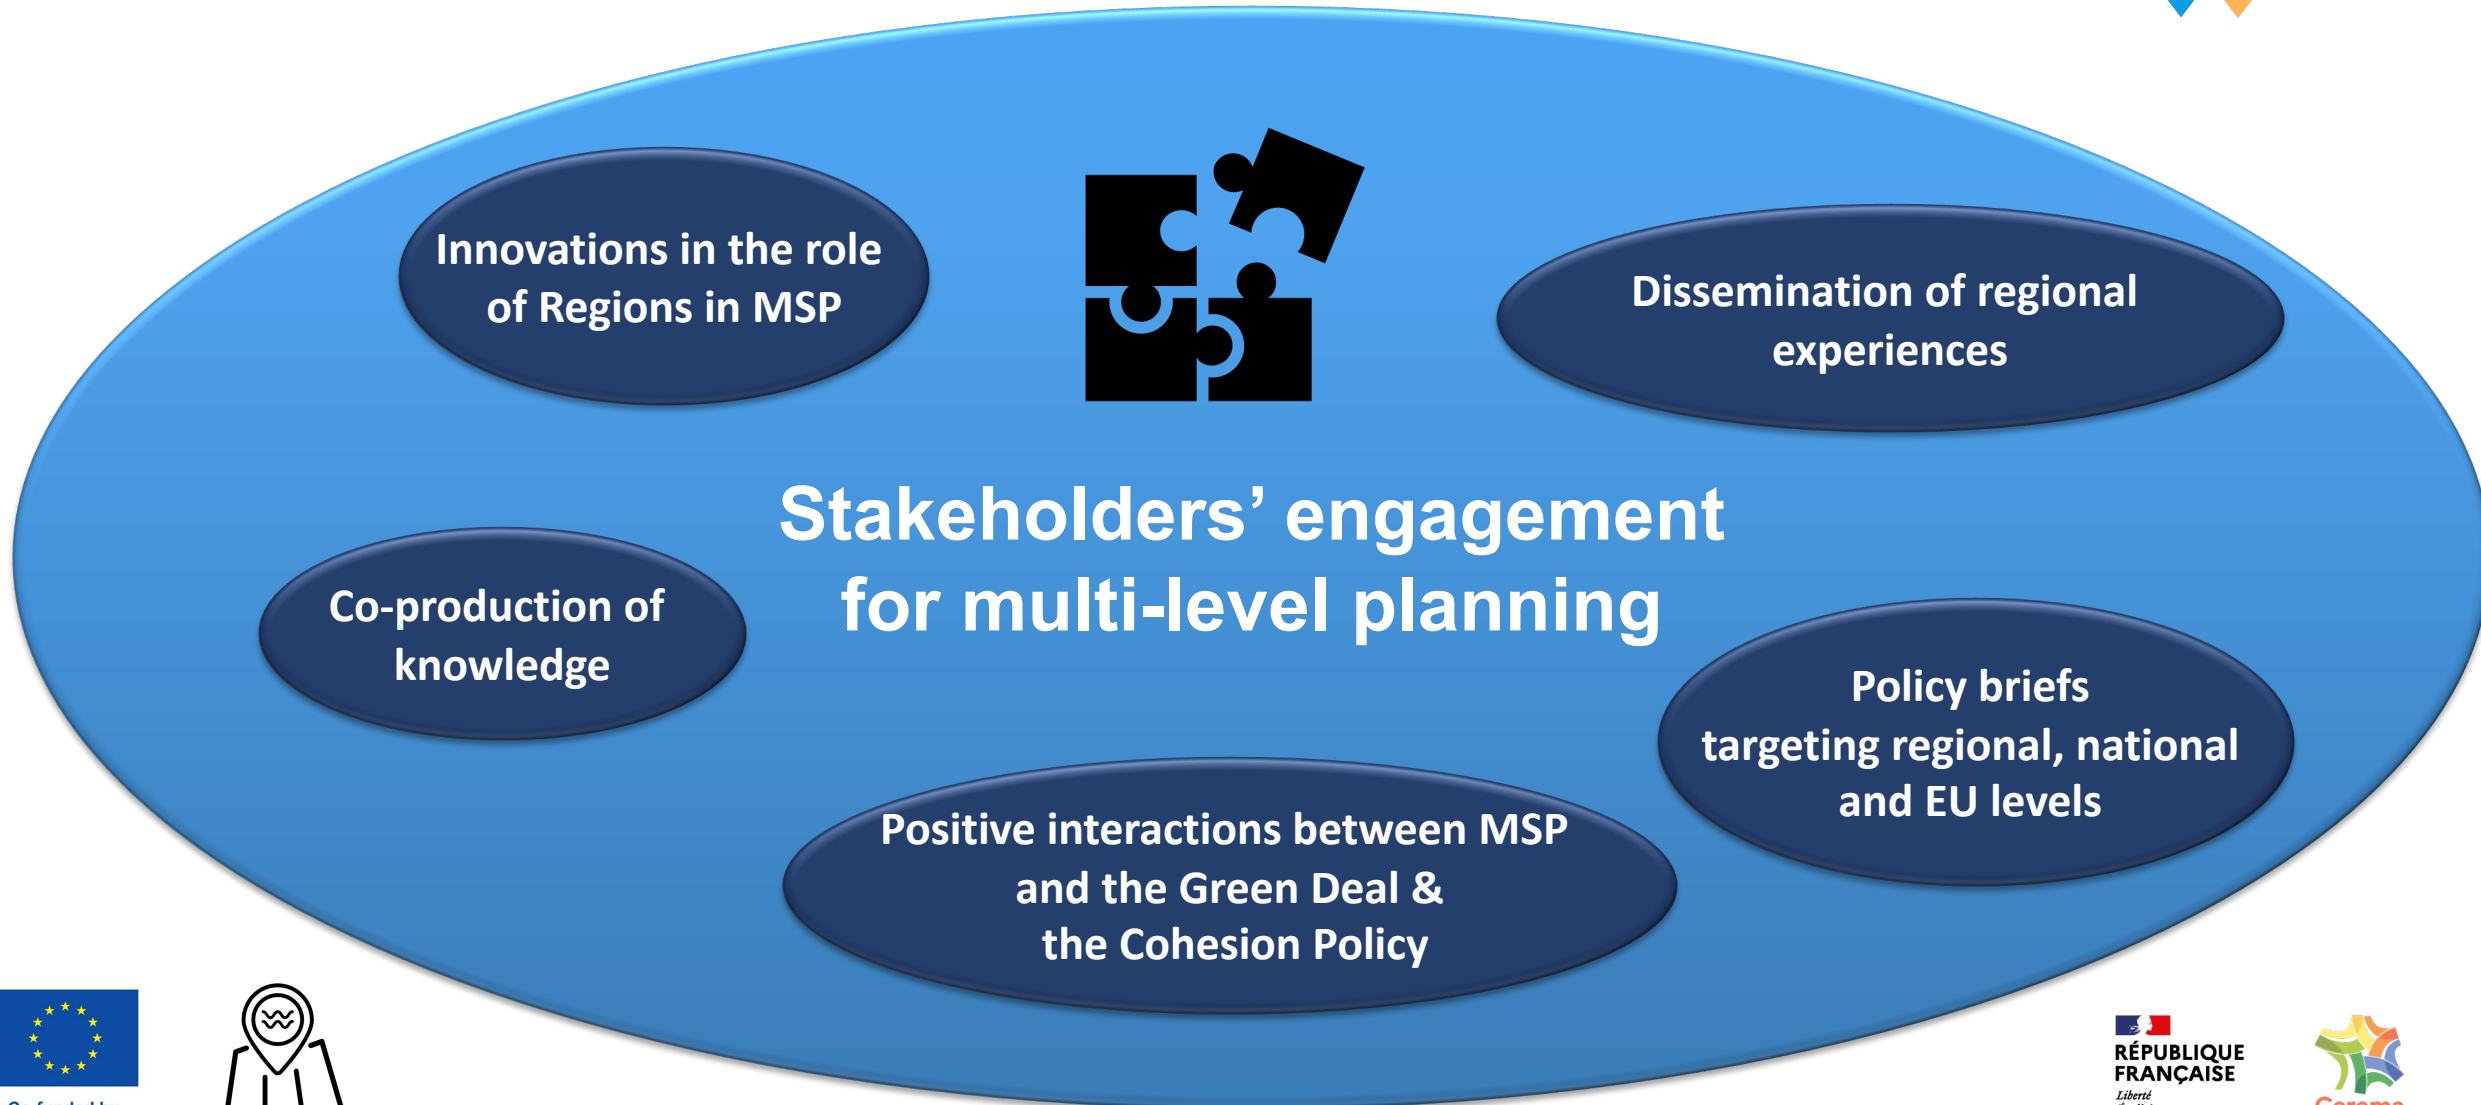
Innovations in the role of Regions in MSP

Dissemination of regional experiences

Stakeholders' engagement for multi-level planning

Co-production of knowledge

Policy briefs targeting regional, national and EU levels

Positive interactions between MSP and the Green Deal & the Cohesion Policy

RÉPUBLIQUE FRANÇAISE

Liberté

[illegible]